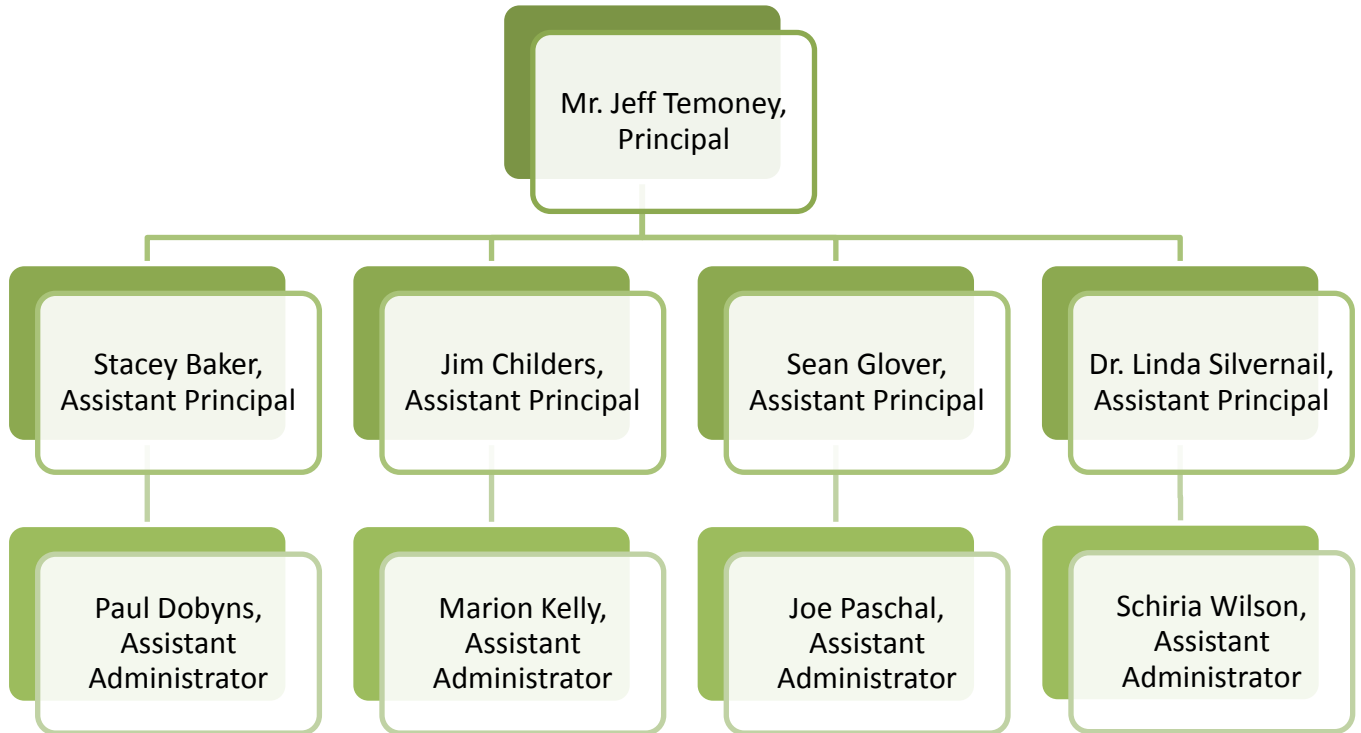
Mr. Jeff Temoney, Principal

Stacey Baker, Assistant Principal

Jim Childers, Assistant Principal

Sean Glover, Assistant Principal

Dr. Linda Silvernail, Assistant Principal

Paul Dobyns, Assistant Administrator

Marion Kelly, Assistant Administrator

Joe Paschal, Assistant Administrator

Schiria Wilson, Assistant Administrator